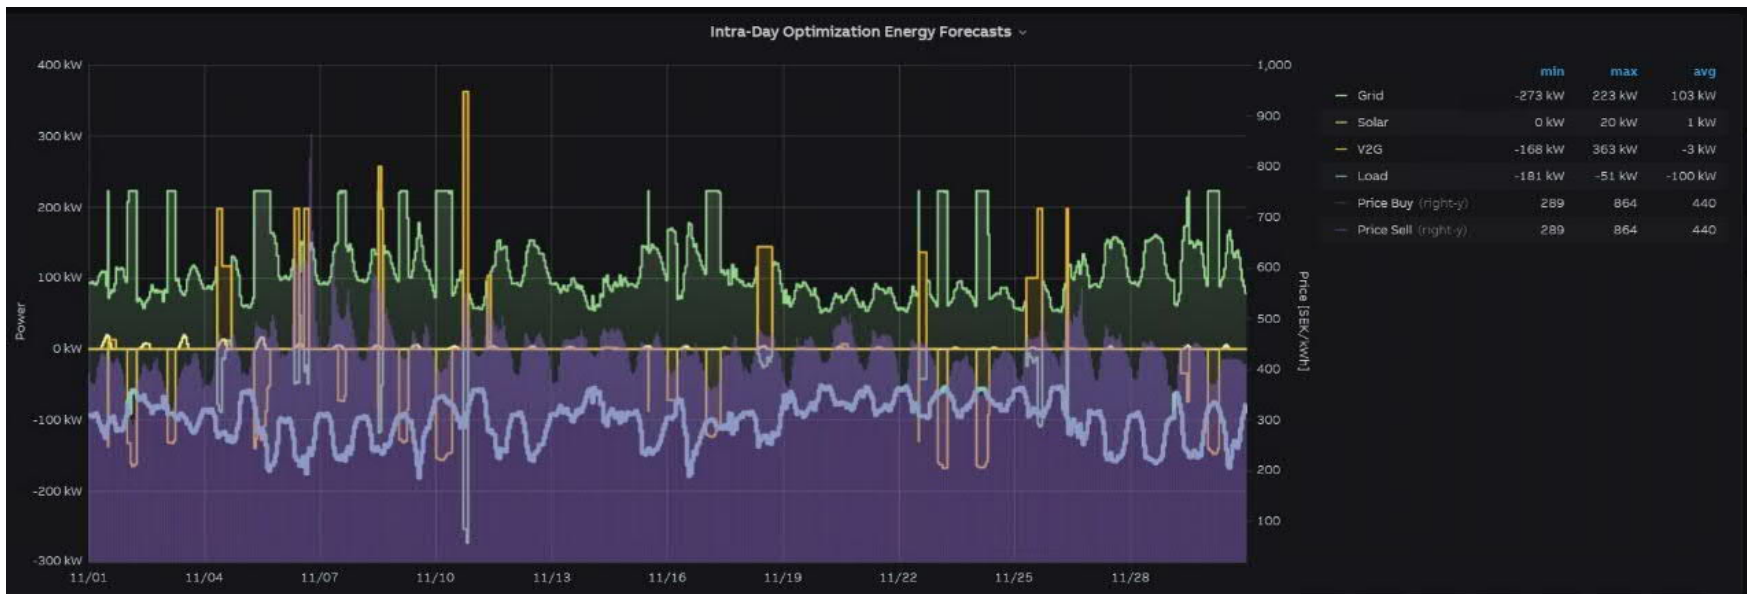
Intra-Day Optimization Energy Forecasts ⌄

400 kW
300 kW
200 kW
100 kW
0 kW
-100 kW
-200 kW
-300 kW

Power

1,000
900
800
700
600
500
400
300
200
100

Price [SEK/kWh]

11/01
11/04
11/07
11/10
11/13
11/16
11/19
11/22
11/25
11/28

| | min | max | avg |
|---|---|---|---|
| Grid | -273 kW | 223 kW | 103 kW |
| Solar | 0 kW | 20 kW | 1 kW |
| V2G | -168 kW | 363 kW | -3 kW |
| Load | -181 kW | -51 kW | -100 kW |
| Price Buy (right-y) | 289 | 864 | 440 |
| Price Sell (right-y) | 289 | 864 | 440 |